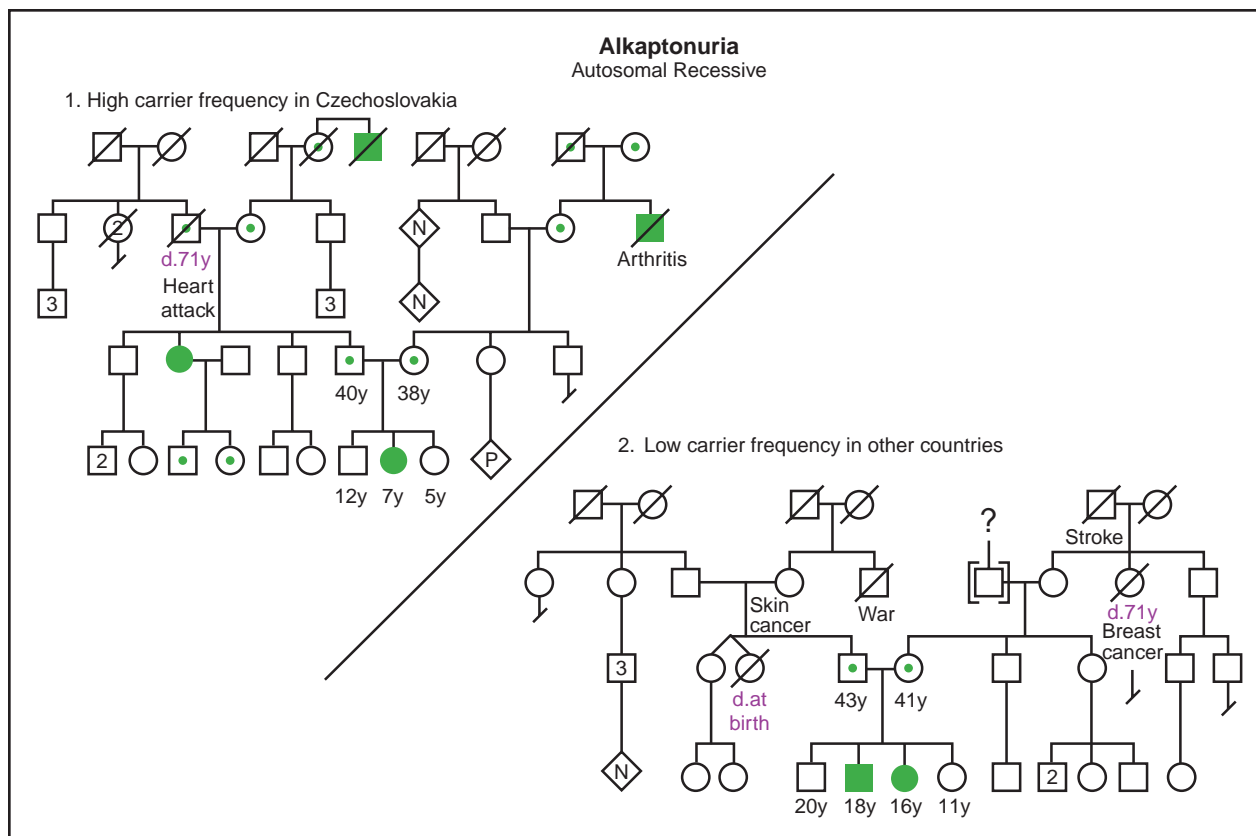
**Alkaptonuria**
Autosomal Recessive

1. High carrier frequency in Czechoslovakia

2
d.71y
Heart attack
3
3
N
N
Arthritis
40y 38y
2
P
12y 7y 5y

2. Low carrier frequency in other countries

?
Stroke
Skin cancer
War
d.71y
Breast cancer
3
d.at birth
43y 41y
N
2
20y 18y 16y 11y